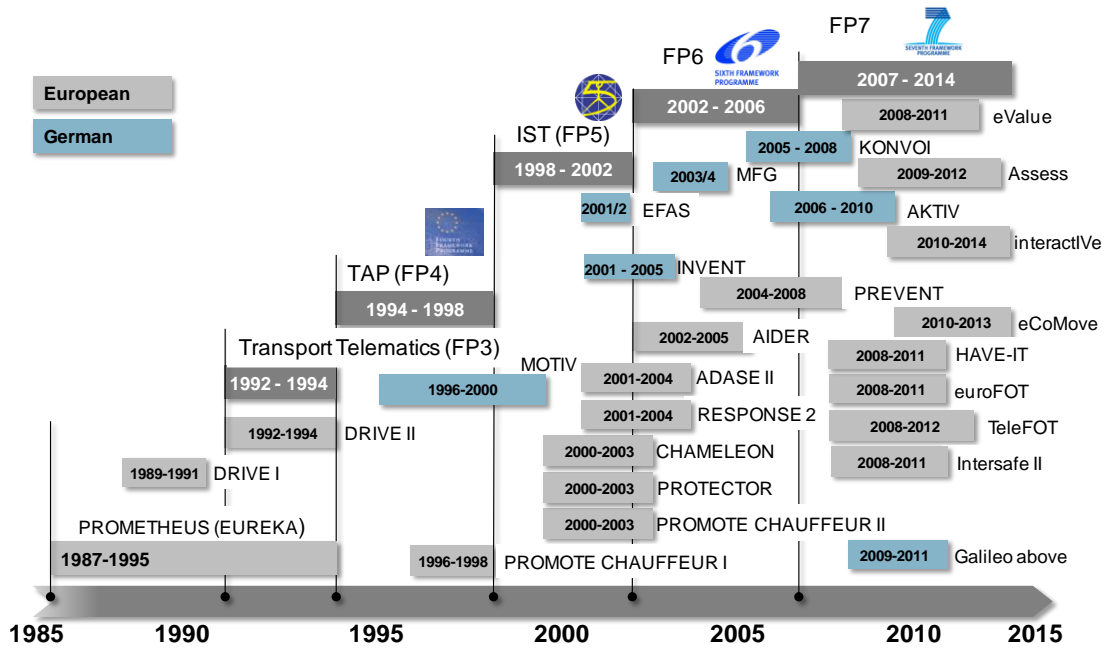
European
German

FP7
SEVENTH FRAMEWORK PROGRAMME
2007 - 2014

FP6
SIXTH FRAMEWORK PROGRAMME
2002 - 2006

IST (FP5)
1998 - 2002

TAP (FP4)
1994 - 1998

Transport Telematics (FP3)
1992 - 1994

2008-2011 eValue
2005 - 2008 KONVOI
2003/4 MFG
2009-2012 Assess
2001/2 EFAS
2006 - 2010 AKTIV
2010-2014 interactIVe
2001 - 2005 INVENT
2004-2008 PREVENT
2010-2013 eCoMove
2002-2005 AIDER
2008-2011 HAVE-IT
MOTIV
1996-2000
2001-2004 ADASE II
2008-2011 euroFOT
2001-2004 RESPONSE 2
2008-2012 TeleFOT
1992-1994 DRIVE II
2000-2003 CHAMELEON
2008-2011 Intersafe II
1989-1991 DRIVE I
2000-2003 PROTECTOR
PROMETHEUS (EUREKA)
2000-2003 PROMOTE CHAUFFEUR II
1987-1995
2009-2011 Galileo above
1996-1998 PROMOTE CHAUFFEUR I

1985 1990 1995 2000 2005 2010 2015